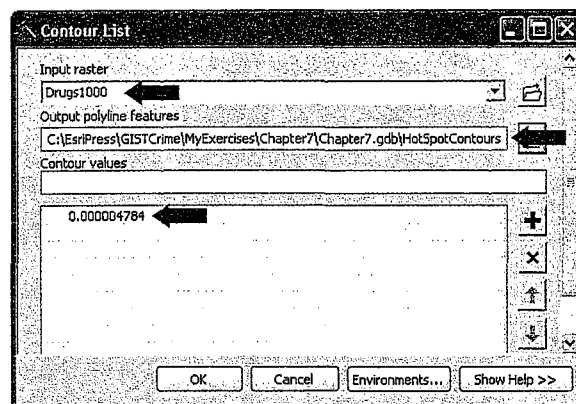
Contour List

Input raster

Drugs1000

Output polyline features

C:\EsriPress\GISTCrime\MyExercises\Chapter7\Chapter7.gdb\HotSpotContours

Contour values

0.000004784

OK Cancel Environments... Show Help >>